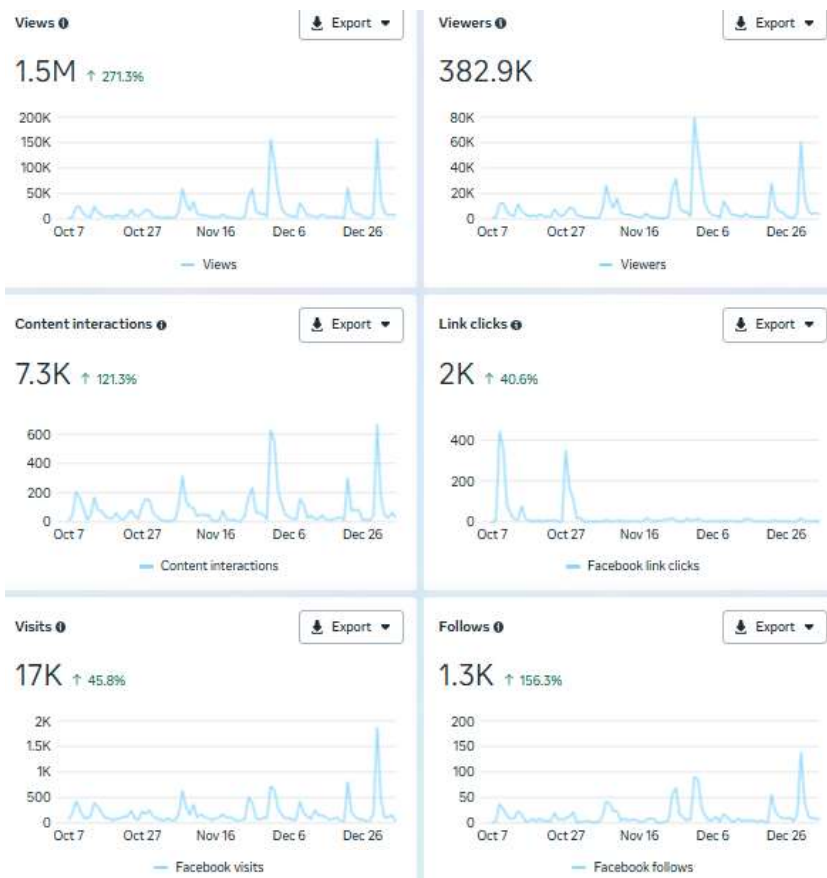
Views

Export

1.5M ↑ 271.3%

200K
150K
100K
50K
0

Oct 7 Oct 27 Nov 16 Dec 6 Dec 26

Views

Viewers

Export

382.9K

80K
60K
40K
20K
0

Oct 7 Oct 27 Nov 16 Dec 6 Dec 26

Viewers

Content interactions

Export

7.3K ↑ 121.3%

600
400
200
0

Oct 7 Oct 27 Nov 16 Dec 6 Dec 26

Content interactions

Link clicks

Export

2K ↑ 40.6%

400
200
0

Oct 7 Oct 27 Nov 16 Dec 6 Dec 26

Facebook link clicks

Visits

Export

17K ↑ 45.8%

2K
1.5K
1K
500
0

Oct 7 Oct 27 Nov 16 Dec 6 Dec 26

Facebook visits

Follows

Export

1.3K ↑ 156.3%

200
150
100
50
0

Oct 7 Oct 27 Nov 16 Dec 6 Dec 26

Facebook follows